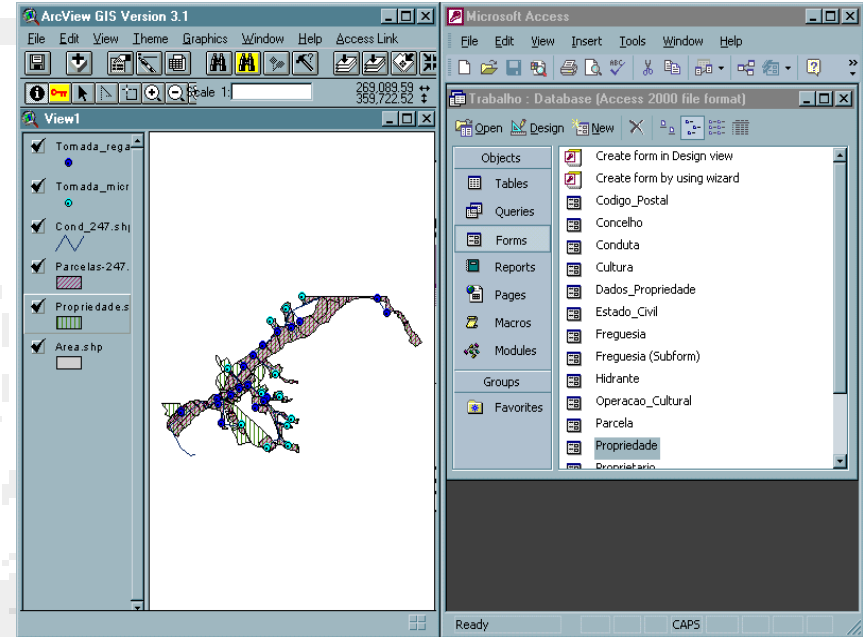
ArcView GIS Version 3.1

File Edit View Theme Graphics Window Help Access Link

Scale 1:

269,089.59
359,722.52

View1

Tomada_rega

Tomada_micr

Cond_247.shp

Parcelas-247.

Propriedade.s

Area.shp

Microsoft Access

File Edit View Insert Tools Window Help

Trabalho : Database (Access 2000 file format)

Open Design New

Objects

Tables

Queries

Forms

Reports

Pages

Macros

Modules

Groups

Favorites

Create form in Design view

Create form by using wizard

Codigo_Postal

Concelho

Conduta

Cultura

Dados_Propriedade

Estado_Civil

Freguesia

Freguesia (Subform)

Hidrante

Operacao_Cultural

Parcela

Propriedade

Proprietario

Ready

CAPS